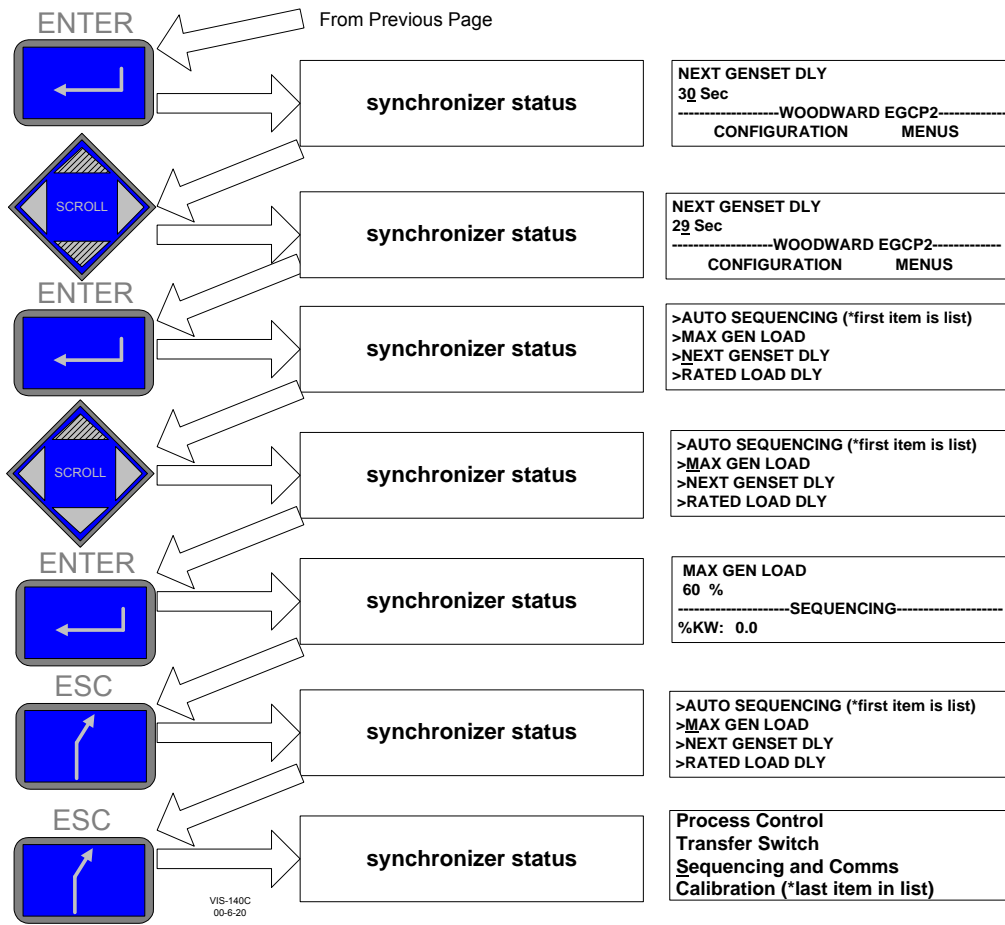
ENTER

From Previous Page

synchronizer status

NEXT GENSET DLY
30 Sec
-------------------WOODWARD EGCP2-------------
CONFIGURATION MENUS

SCROLL

synchronizer status

NEXT GENSET DLY
29 Sec
-------------------WOODWARD EGCP2-------------
CONFIGURATION MENUS

ENTER

synchronizer status

>AUTO SEQUENCING (*first item is list)
>MAX GEN LOAD
>NEXT GENSET DLY
>RATED LOAD DLY

SCROLL

synchronizer status

>AUTO SEQUENCING (*first item is list)
>MAX GEN LOAD
>NEXT GENSET DLY
>RATED LOAD DLY

ENTER

synchronizer status

MAX GEN LOAD
60 %
---------------------SEQUENCING--------------------
%KW: 0.0

ESC

synchronizer status

>AUTO SEQUENCING (*first item is list)
>MAX GEN LOAD
>NEXT GENSET DLY
>RATED LOAD DLY

ESC

synchronizer status

Process Control
Transfer Switch
Sequencing and Comms
Calibration (*last item in list)

VIS-140C
00-6-20